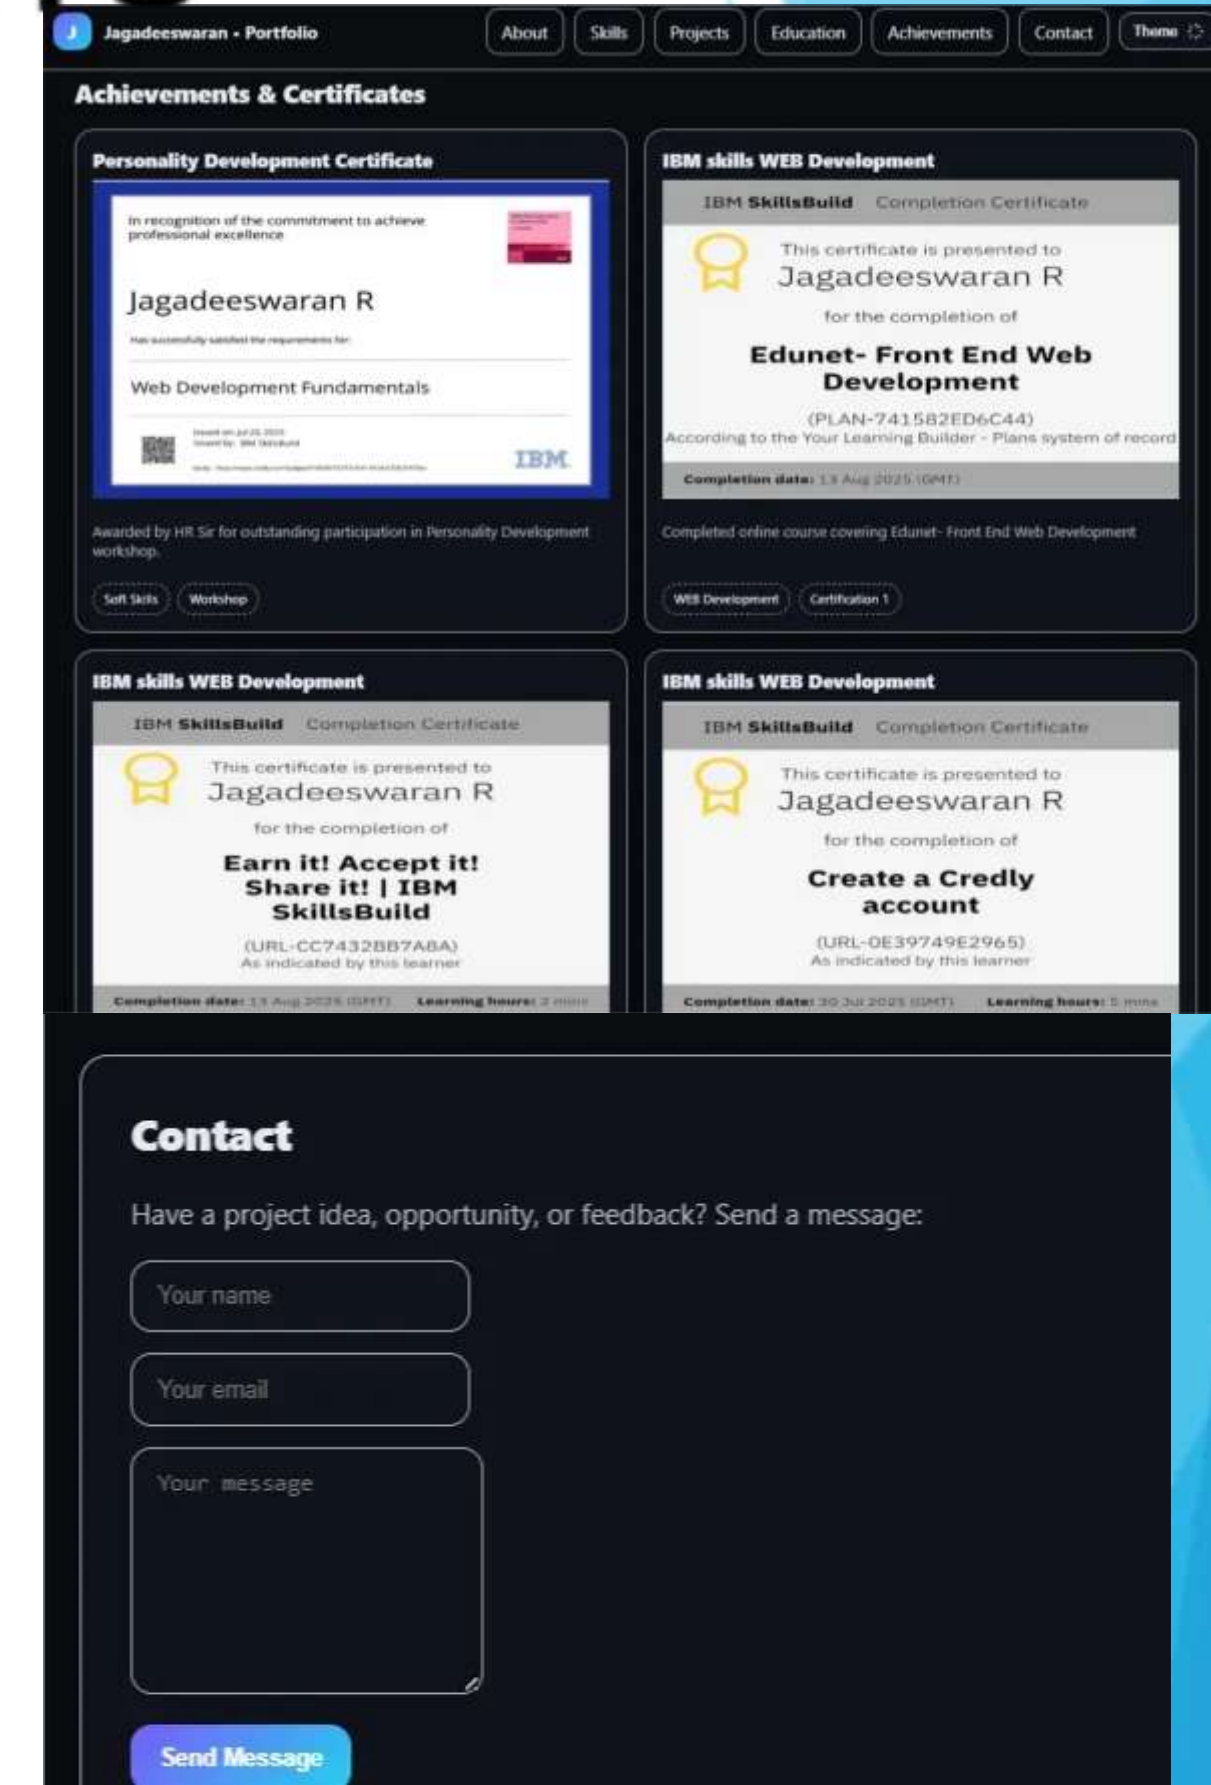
J Jagadeeswaran • Portfolio

About Skills Projects Education Achievements Contact Theme

Achievements & Certificates

Personality Development Certificate

In recognition of the commitment to achieve professional excellence

Jagadeeswaran R

Has successfully satisfied the requirements for:

Web Development Fundamentals

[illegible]

IBM

Awarded by HR Sir for outstanding participation in Personality Development workshop.

Soft Skills Workshop

IBM skills WEB Development

IBM SkillsBuild Completion Certificate

This certificate is presented to
Jagadeeswaran R
for the completion of
Edunet- Front End Web Development
(PLAN-741582ED6C44)
According to the Your Learning Builder - Plans system of record

Completion date: 13 Aug 2025 (GMT)

Completed online course covering Edunet- Front End Web Development

WEB Development Certification 1

IBM skills WEB Development

IBM SkillsBuild Completion Certificate

This certificate is presented to
Jagadeeswaran R
for the completion of
Earn it! Accept it! Share it! | IBM SkillsBuild
(URL-CC7432BB7A8A)
As indicated by this learner

Completion date: 13 Aug 2025 (GMT) Learning hours: 2 mins

IBM skills WEB Development

IBM SkillsBuild Completion Certificate

This certificate is presented to
Jagadeeswaran R
for the completion of
Create a Credly account
(URL-0E39749E2965)
As indicated by this learner

Completion date: 30 Jul 2025 (GMT) Learning hours: 5 mins

Contact

Have a project idea, opportunity, or feedback? Send a message:

Your name

Your email

Your message

Send Message